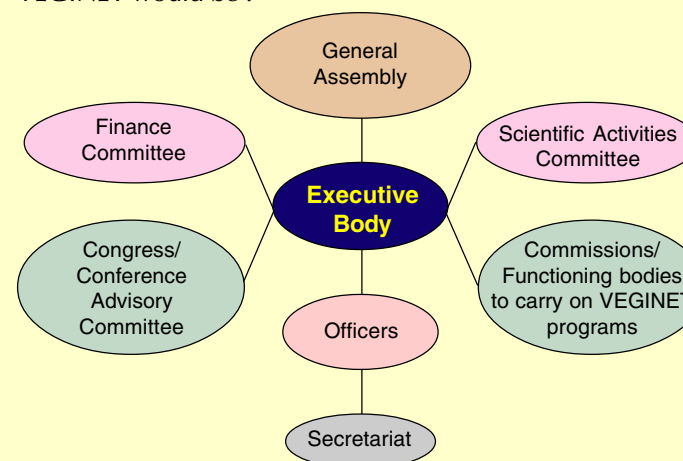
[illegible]

General Assembly

Finance Committee

Scientific Activities Committee

Executive Body

Congress/ Conference Advisory Committee

Commissions/ Functioning bodies to carry on VEGINE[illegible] programs

Officers

Secretariat